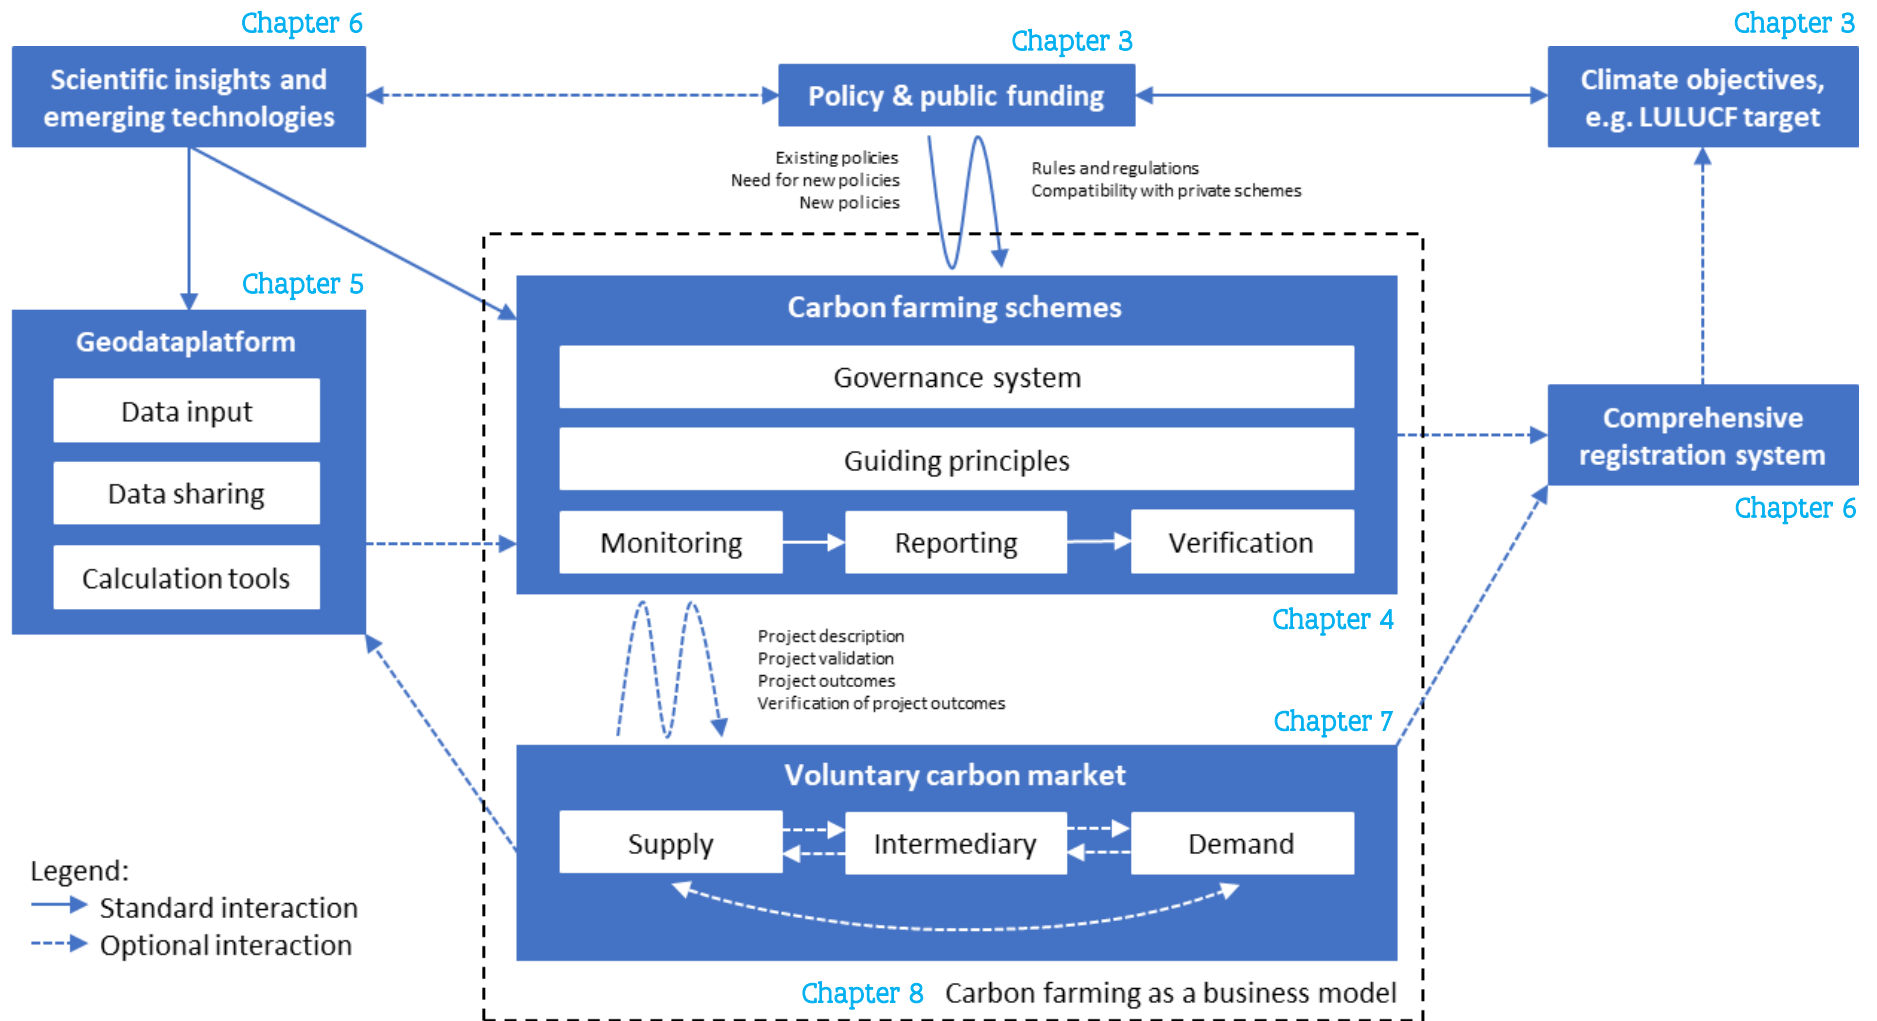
Chapter 6
Scientific insights and emerging technologies

Chapter 3
Policy & public funding

Chapter 3
Climate objectives, e.g. LULUCF target

Existing policies
Need for new policies
New policies

Rules and regulations
Compatibility with private schemes

Chapter 5
Geodataplatform
Data input
Data sharing
Calculation tools

Carbon farming schemes
Governance system
Guiding principles
Monitoring
Reporting
Verification

Chapter 4

Comprehensive registration system
Chapter 6

Project description
Project validation
Project outcomes
Verification of project outcomes

Chapter 7
Voluntary carbon market
Supply
Intermediary
Demand

Legend:
Standard interaction
Optional interaction

Chapter 8 Carbon farming as a business model